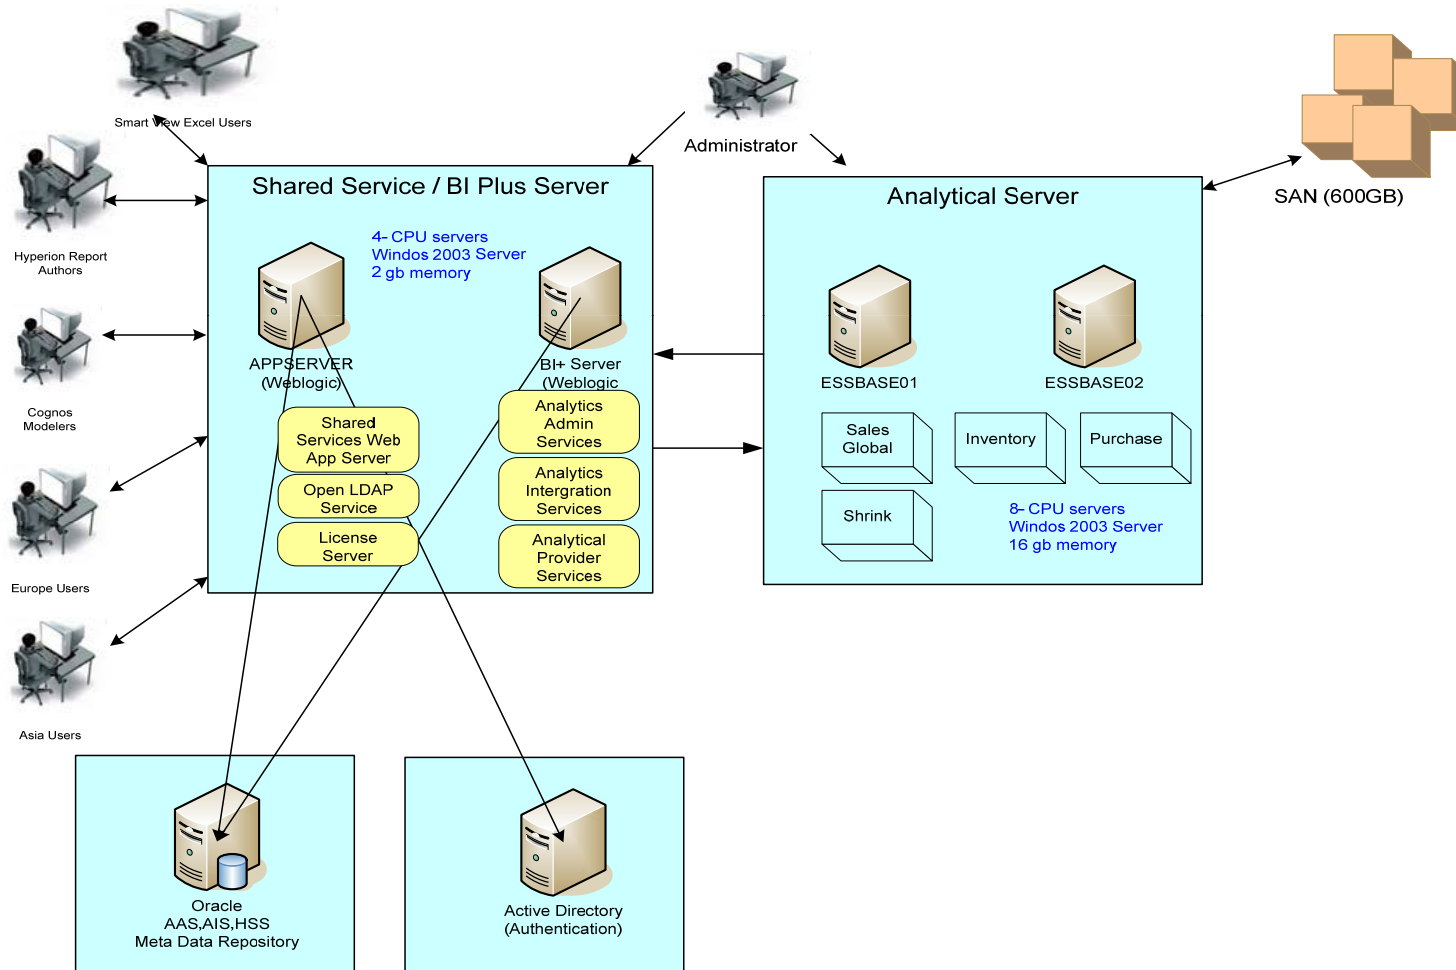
Smart View Excel Users

Administrator

SAN (600GB)

Shared Service / BI Plus Server

Analytical Server

Hyperion Report Authors

4- CPU servers
Windos 2003 Server
2 gb memory

APPSERVER
(Weblogic)

BI+ Server
(Weblogic

Cognos Modelers

Shared Services Web App Server

Open LDAP Service

License Server

Analytics Admin Services

Analytics Intergration Services

Analytical Provider Services

ESSBASE01

ESSBASE02

Sales Global

Inventory

Purchase

Shrink

8- CPU servers
Windos 2003 Server
16 gb memory

Europe Users

Asia Users

Oracle
AAS,AIS,HSS
Meta Data Repository

Active Directory
(Authentication)